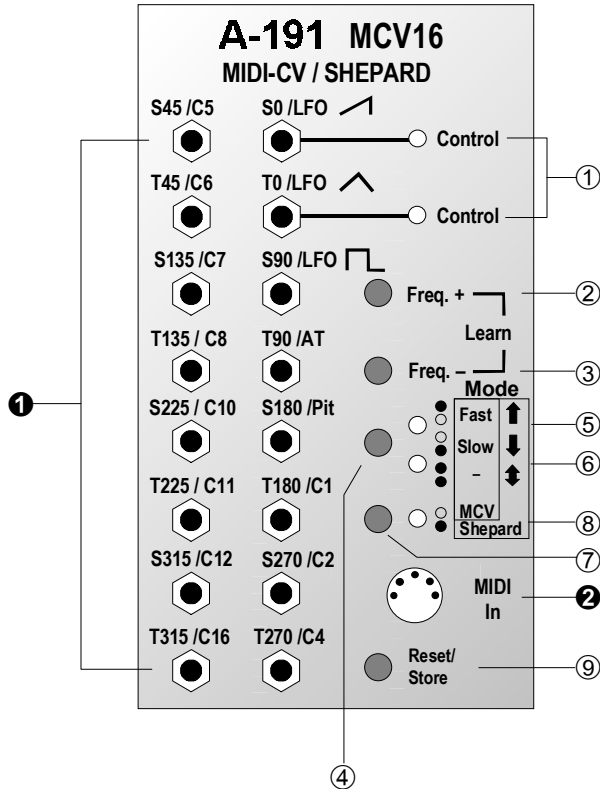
A-191 MCV16
MIDI-CV / SHEPARD

S45 /C5
S0 /LFO
Control
T45 /C6
T0 /LFO
Control
S135 /C7
S90 /LFO
Freq. +
T135 / C8
T90 /AT
Learn
Freq. –
Mode
S225 / C10
S180 /Pit
Fast
Slow
–
T225 / C11
T180 /C1
MCV
Shepard
S315 /C12
S270 /C2
MIDI
In
T315 /C16
T270 /C4
Reset/
Store

❶
❷
①
②
③
④
⑤
⑥
⑦
⑧
⑨